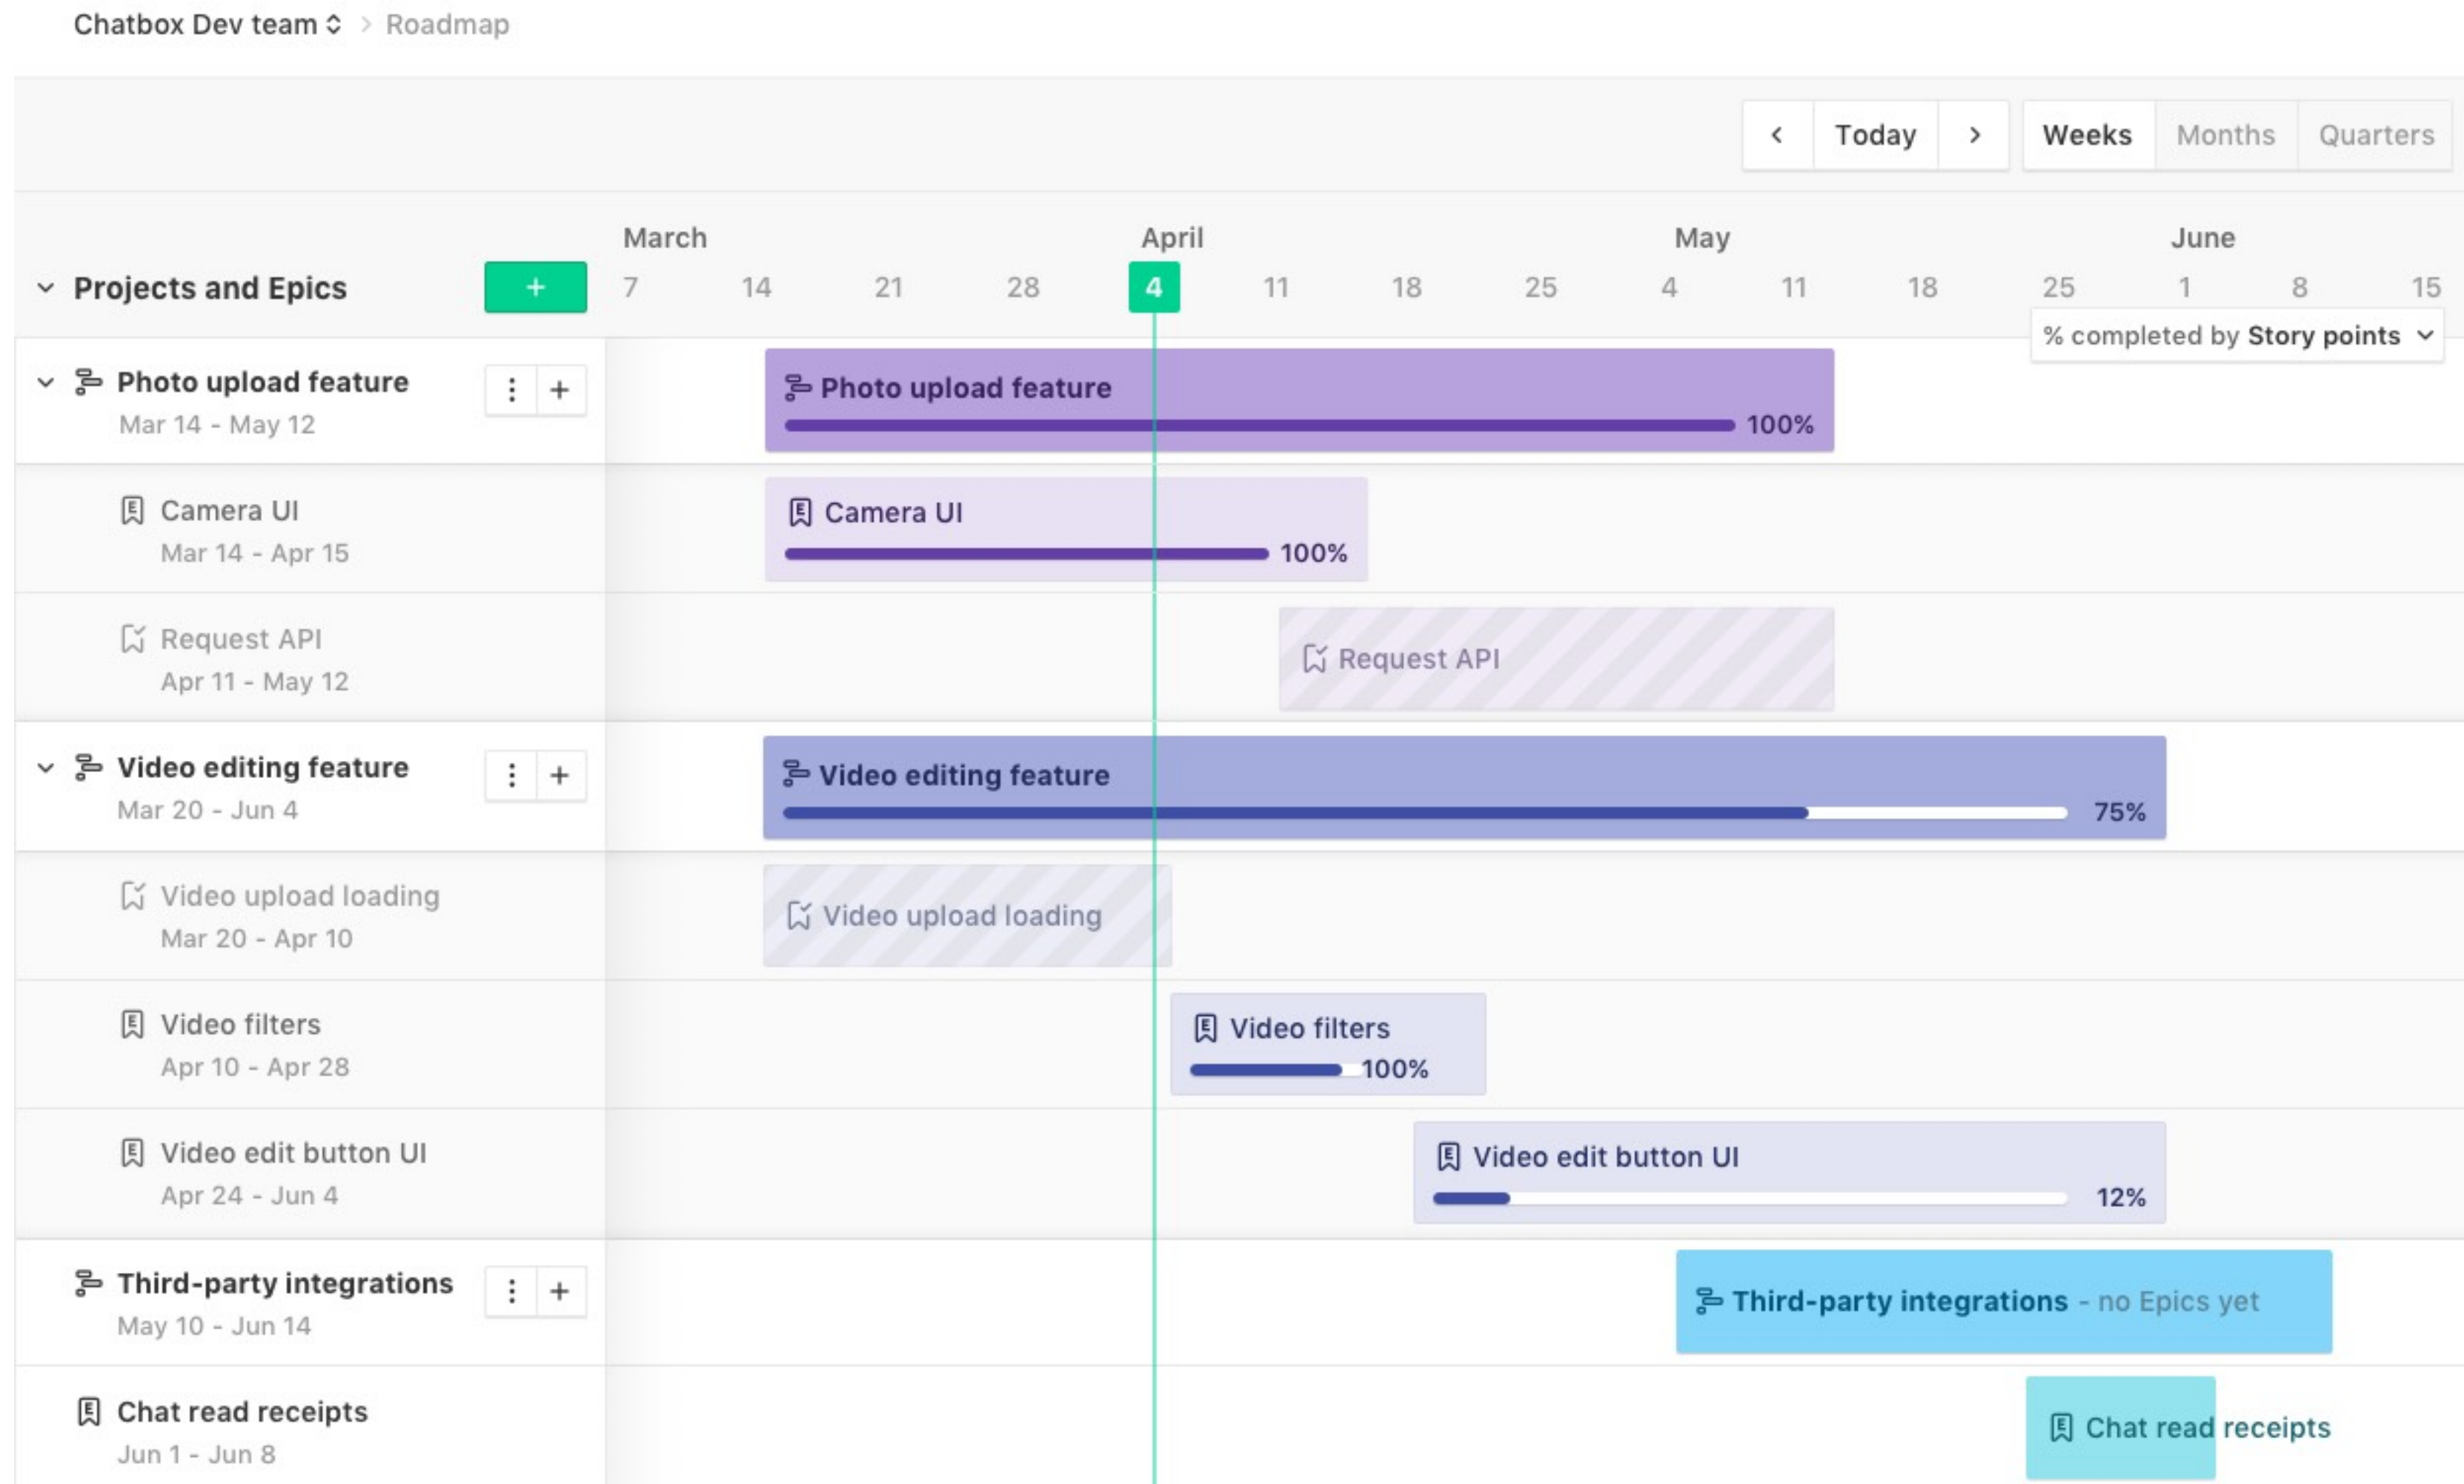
Chatbox Dev team > Roadmap

‹ Today › Weeks Months Quarters

Projects and Epics +

March April May June
7 14 21 28 4 11 18 25 4 11 18 25 1 8 15

% completed by Story points

Photo upload feature
Mar 14 - May 12

Photo upload feature
100%

Camera UI
Mar 14 - Apr 15

Camera UI
100%

Request API
Apr 11 - May 12

Request API

Video editing feature
Mar 20 - Jun 4

Video editing feature
75%

Video upload loading
Mar 20 - Apr 10

Video upload loading

Video filters
Apr 10 - Apr 28

Video filters
100%

Video edit button UI
Apr 24 - Jun 4

Video edit button UI
12%

Third-party integrations
May 10 - Jun 14

Third-party integrations - no Epics yet

Chat read receipts
Jun 1 - Jun 8

Chat read receipts